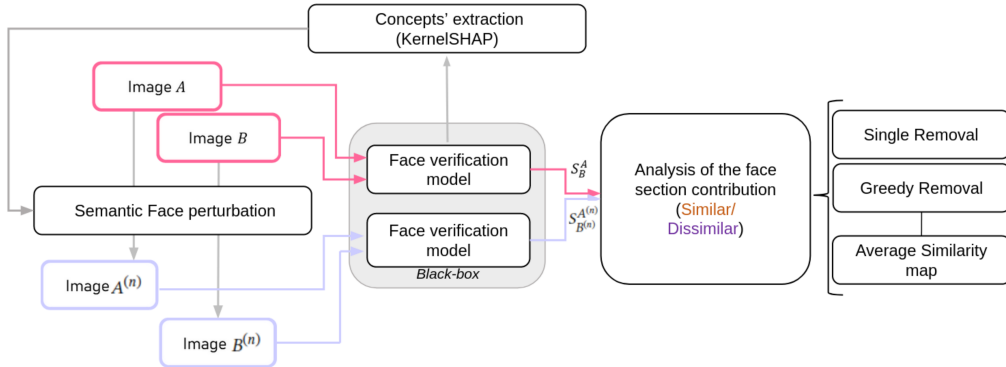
Concepts' extraction (KernelSHAP)

Image $A$

Image $B$

Semantic Face perturbation

Image $A^{(n)}$

Image $B^{(n)}$

Face verification model

Face verification model

Black-box

$S_B^A$

$S_{B^{(n)}}^{A^{(n)}}$

Analysis of the face section contribution (Similar/ Dissimilar)

Single Removal

Greedy Removal

Average Similarity map